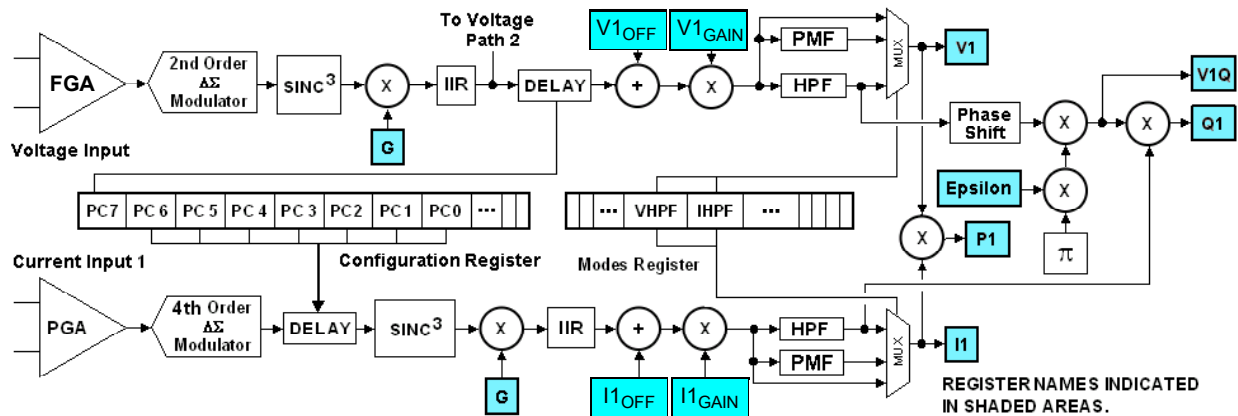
FGA

2nd Order
ΔΣ
Modulator

SINC$^3$

X

G

IIR

To Voltage
Path 2

DELAY

V1$_{OFF}$

+

V1$_{GAIN}$

X

PMF

HPF

MUX

V1

Voltage Input

Phase
Shift

X

V1Q

X

Q1

Epsilon

X

π

X

P1

| PC7 | PC 6 | PC 5 | PC 4 | PC 3 | PC2 | PC1 | PC0 | ··· | | |
|---|---|---|---|---|---|---|---|---|---|---|

Configuration Register

| | | ··· | VHPF | IHPF | ··· | | | | |
|---|---|---|---|---|---|---|---|---|---|

Modes Register

Current Input 1

PGA

4th Order
ΔΣ
Modulator

DELAY

SINC$^3$

X

G

IIR

+

I1$_{OFF}$

X

I1$_{GAIN}$

HPF

PMF

MUX

I1

REGISTER NAMES INDICATED IN SHADED AREAS.